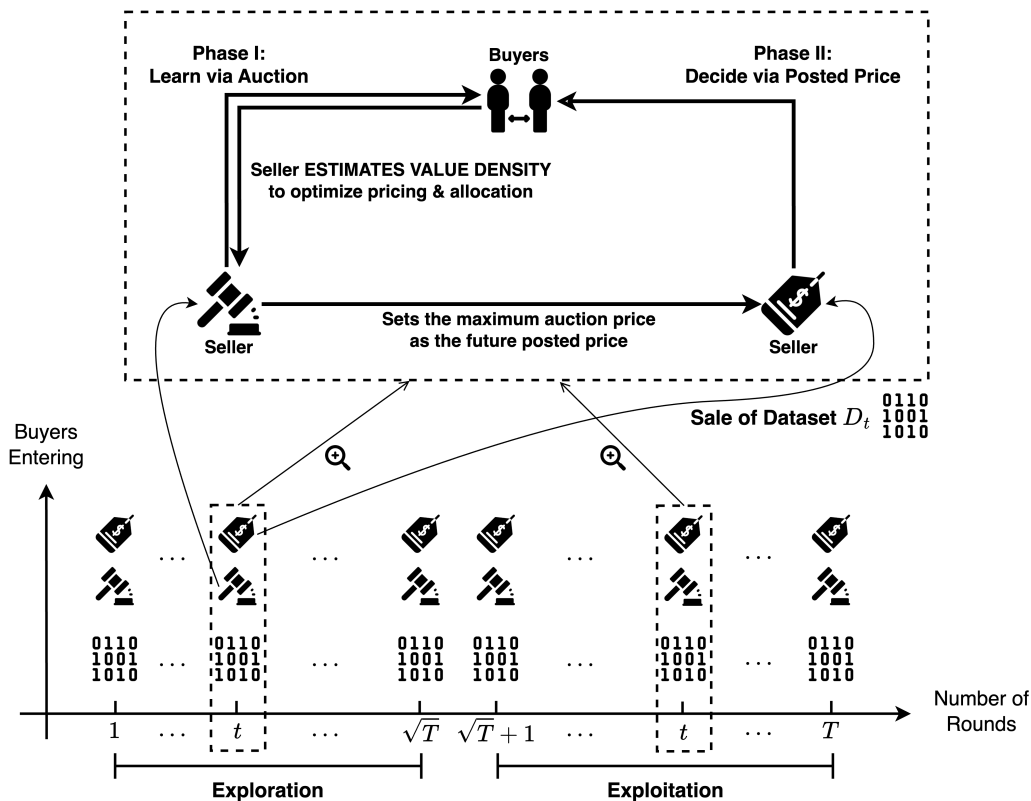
Phase I:
Learn via Auction

Buyers

Phase II:
Decide via Posted Price

Seller ESTIMATES VALUE DENSITY to optimize pricing & allocation

Seller

Sets the maximum auction price as the future posted price

Seller

Sale of Dataset $D_t$ 0110 1001 1010

Buyers Entering

0110 1001 1010 ... 0110 1001 1010 ... 0110 1001 1010 0110 1001 1010 ... 0110 1001 1010 ... 0110 1001 1010

Number of Rounds

$1$ ... $t$ ... $\sqrt{T}$ $\sqrt{T}+1$ ... $t$ ... $T$

Exploration

Exploitation